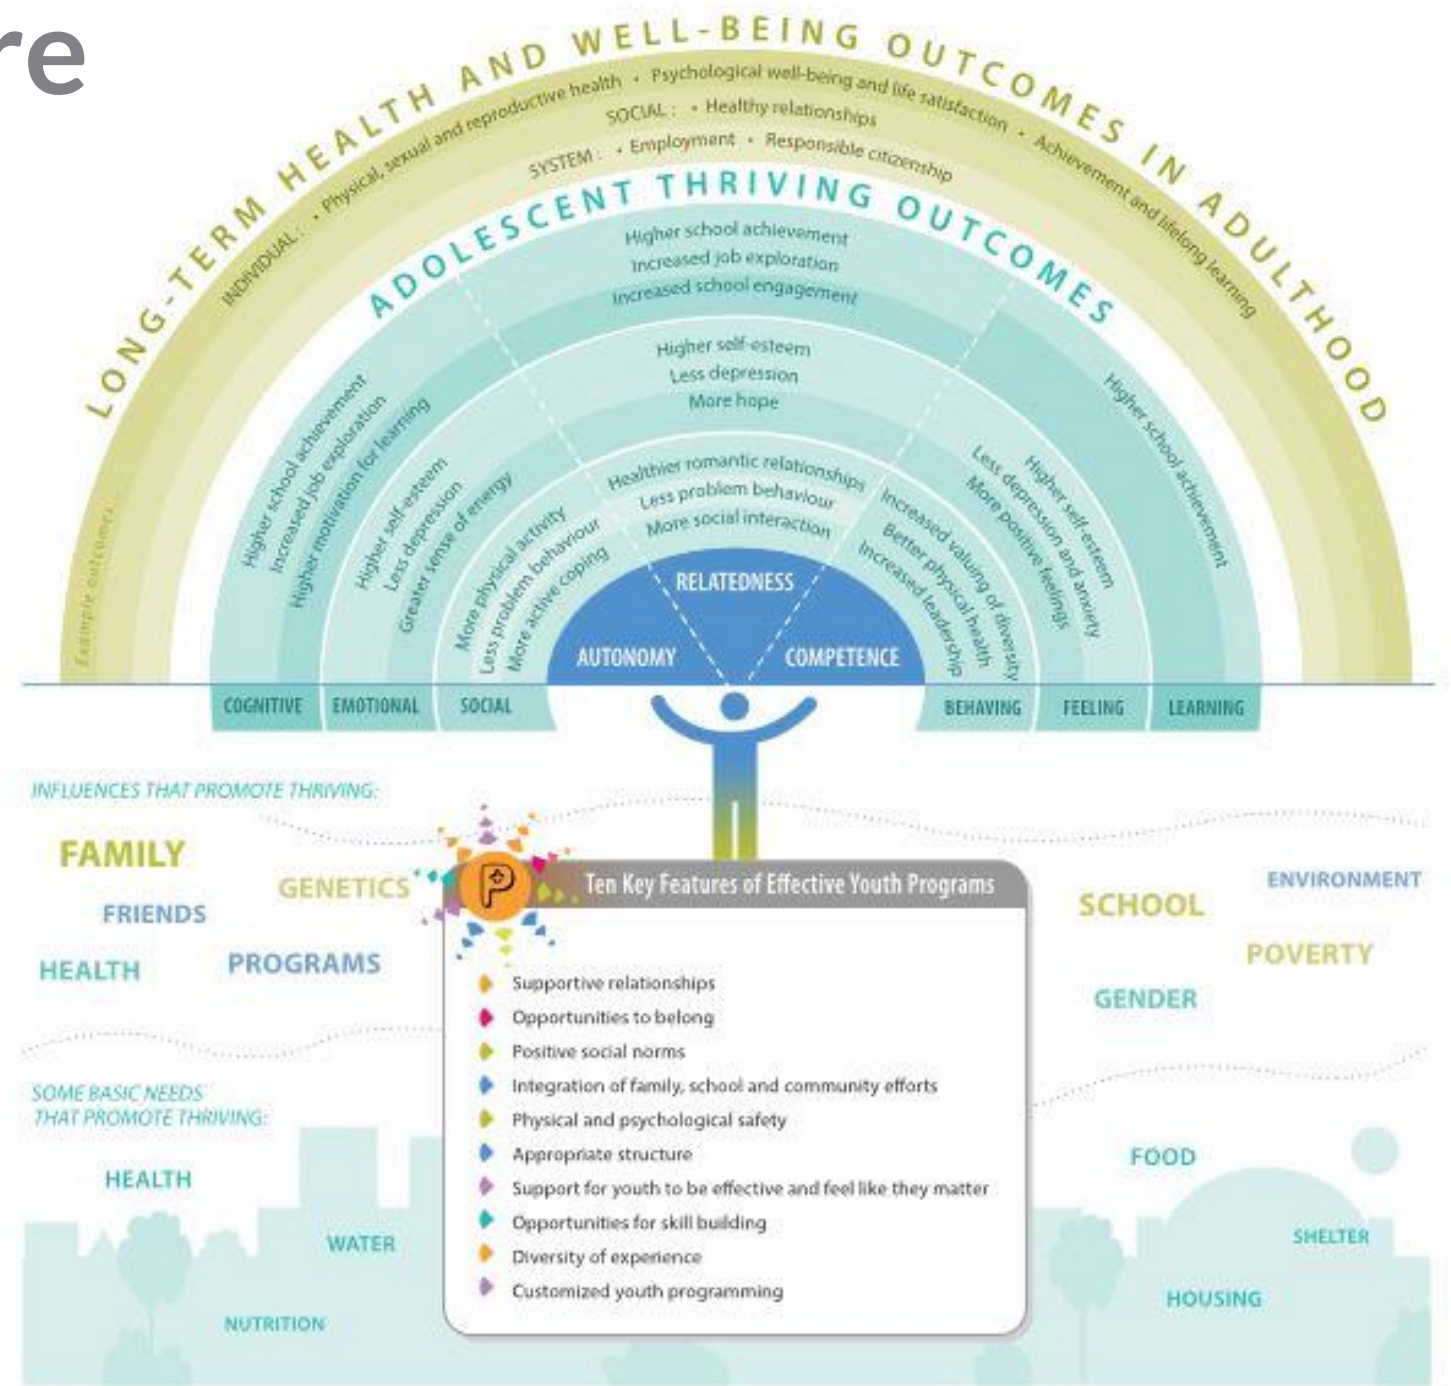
re

LONG-TERM HEALTH AND WELL-BEING OUTCOMES IN ADULTHOOD

INDIVIDUAL: • Physical, sexual and reproductive health • Psychological well-being and life satisfaction • Achievement and lifelong learning

SOCIAL: • Healthy relationships

SYSTEM: • Employment • Responsible citizenship

Example outcomes

ADOLESCENT THRIVING OUTCOMES

Higher school achievement
Increased job exploration
Increased school engagement

Higher self-esteem
Less depression
More hope

Healthier romantic relationships
Less problem behaviour
More social interaction

Higher school achievement
Increased job exploration
Higher motivation for learning

Higher self-esteem
Less depression
Greater sense of energy

More physical activity
Less problem behaviour
More active coping

Increased valuing of diversity
Better physical health
Increased leadership

Higher self-esteem
Less depression and anxiety
More positive feelings

Higher school achievement

RELATEDNESS
AUTONOMY
COMPETENCE

COGNITIVE
EMOTIONAL
SOCIAL
BEHAVING
FEELING
LEARNING

INFLUENCES THAT PROMOTE THRIVING:

FAMILY
GENETICS
FRIENDS
HEALTH
PROGRAMS
SCHOOL
ENVIRONMENT
POVERTY
GENDER

Ten Key Features of Effective Youth Programs

Supportive relationships
Opportunities to belong
Positive social norms
Integration of family, school and community efforts
Physical and psychological safety
Appropriate structure
Support for youth to be effective and feel like they matter
Opportunities for skill building
Diversity of experience
Customized youth programming

SOME BASIC NEEDS THAT PROMOTE THRIVING:

HEALTH
WATER
NUTRITION
FOOD
SHELTER
HOUSING